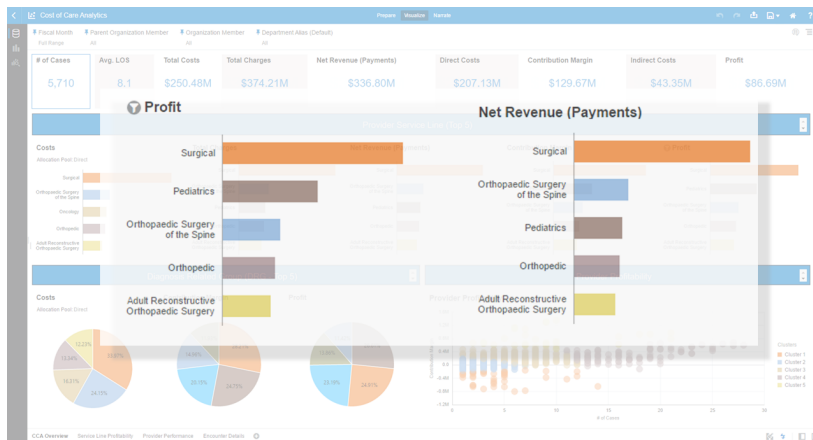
Cost of Care Analytics
Prepare Visualize Narrate

Fiscal Month
Full Range
Parent Organization Member
All
Organization Member
All
Department Alias (Default)
All

| # of Cases | Avg. LOS | Total Costs | Total Charges | Net Revenue (Payments) | Direct Costs | Contribution Margin | Indirect Costs | Profit |
|---|---|---|---|---|---|---|---|---|
| 5,710 | 8.1 | $250.48M | $374.21M | $336.80M | $207.13M | $129.67M | $43.35M | $86.69M |

Profit

Surgical
Pediatrics
Orthopaedic Surgery of the Spine
Orthopedic
Adult Reconstructive Orthopaedic Surgery

Net Revenue (Payments)

Surgical
Orthopaedic Surgery of the Spine
Pediatrics
Orthopedic
Adult Reconstructive Orthopaedic Surgery

Costs
Allocation Pool: Direct
Surgical
Orthopaedic Surgery of the Spine
Oncology
Orthopedic
Adult Reconstructive Orthopaedic Surgery

Costs
Allocation Pool: Direct
Profit
Provider Pro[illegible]

12.23%
15.81%
13.44%
14.51%
24.13%
14.90%
23.75%
24.75%
23.76%
24.61%

Clusters
Cluster 1
Cluster 2
Cluster 3
Cluster 4
Cluster 5

-1.00
-1.20
0 5 10 15 20 25 30
# of Cases

CCA Overview | Service Line Profitability | Provider Performance | Encounter Details